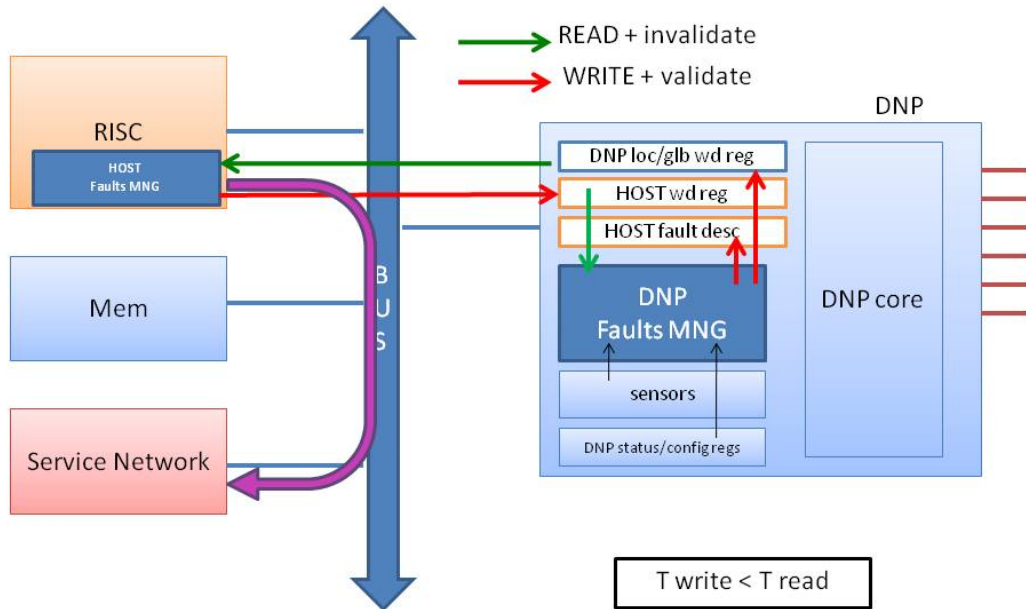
READ + invalidate
WRITE + validate

RISC
HOST
Faults MNG

Mem

Service Network

B
U
S

DNP
DNP loc/glb wd reg
HOST wd reg
HOST fault desc
DNP
Faults MNG
sensors
DNP status/config regs
DNP core

T write < T read